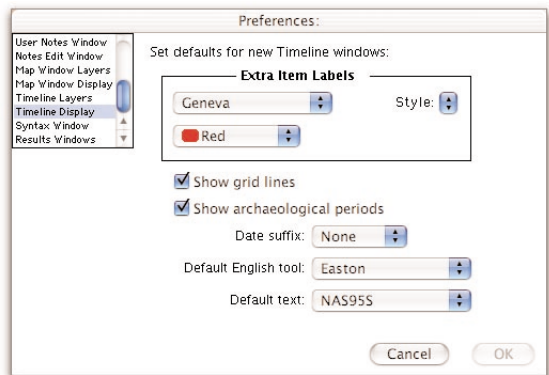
Preferences:

User Notes Window
Notes Edit Window
Map Window Layers
Map Window Display
Timeline Layers
Timeline Display
Syntax Window
Results Windows

Set defaults for new Timeline windows:

Extra Item Labels

Geneva

Style:

Red

Show grid lines

Show archaeological periods

Date suffix: None

Default English tool: Easton

Default text: NAS95S

Cancel

OK